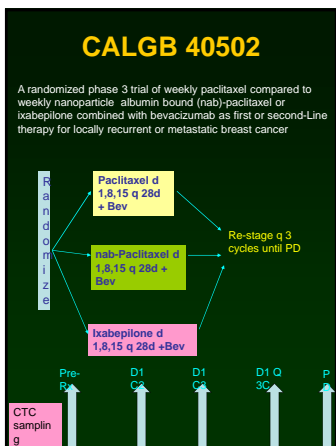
CALGB 40502

A randomized phase 3 trial of weekly paclitaxel compared to weekly nanoparticle albumin bound (nab)-paclitaxel or ixabepilone combined with bevacizumab as first or second-Line therapy for locally recurrent or metastatic breast cancer

Randomize

Paclitaxel d 1,8,15 q 28d + Bev

nab-Paclitaxel d 1,8,15 q 28d + Bev

Ixabepilone d 1,8,15 q 28d +Bev

Re-stage q 3 cycles until PD

CTC sampling

Pre-Rx

D1 C2

D1 C3

D1 Q 3C

P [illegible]